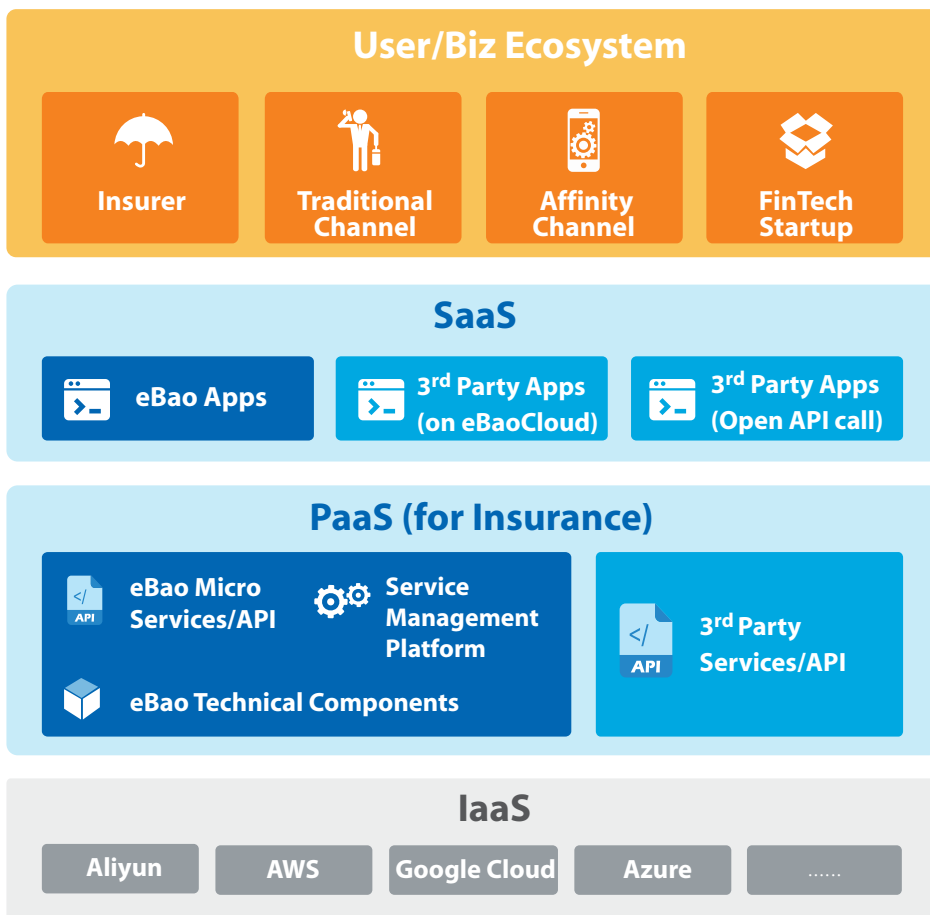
User/Biz Ecosystem

Insurer

Traditional Channel

Affinity Channel

FinTech Startup

SaaS

eBao Apps

3$^{rd}$ Party Apps (on eBaoCloud)

3$^{rd}$ Party Apps (Open API call)

PaaS (for Insurance)

</
API

eBao Micro Services/API

Service Management Platform

eBao Technical Components

</
API

3$^{rd}$ Party Services/API

IaaS

Aliyun

AWS

Google Cloud

Azure

......